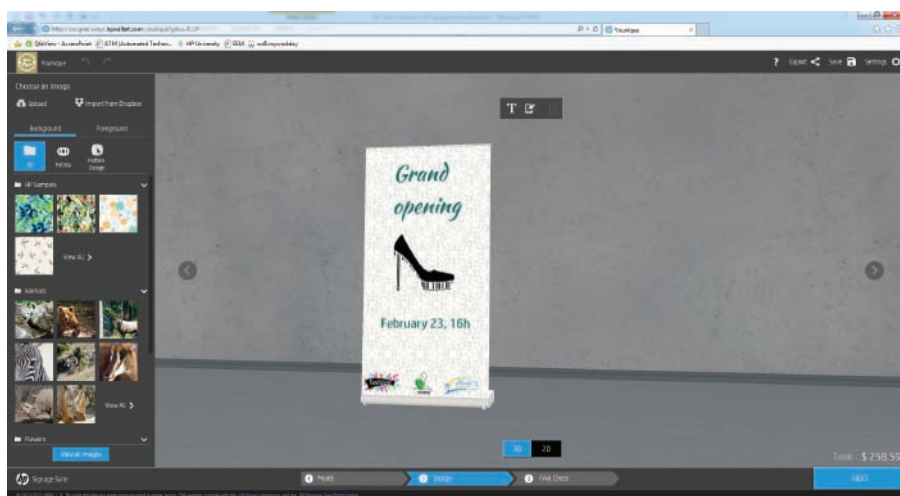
Youniqer

Choose an image

Upload

Import from Dropbox

Background

Foreground

All

Pictures

Pattern Design

HP Samples

View All >

Animals

View All >

Flowers

View all images

? Export Save Settings

T

Grand opening

February 23, 16h

3D 2D

Total: $ 258.55

Signage Suite

Model

Design

Final Check

NEXT